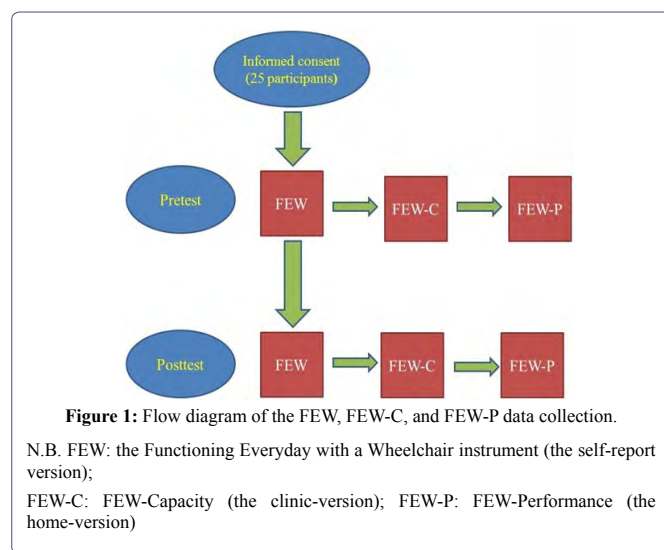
Informed consent (25 participants)

Pretest

FEW

FEW-C

FEW-P

Posttest

FEW

FEW-C

FEW-P

**Figure 1:** Flow diagram of the FEW, FEW-C, and FEW-P data collection.

N.B. FEW: the Functioning Everyday with a Wheelchair instrument (the self-report version);

FEW-C: FEW-Capacity (the clinic-version); FEW-P: FEW-Performance (the home-version)